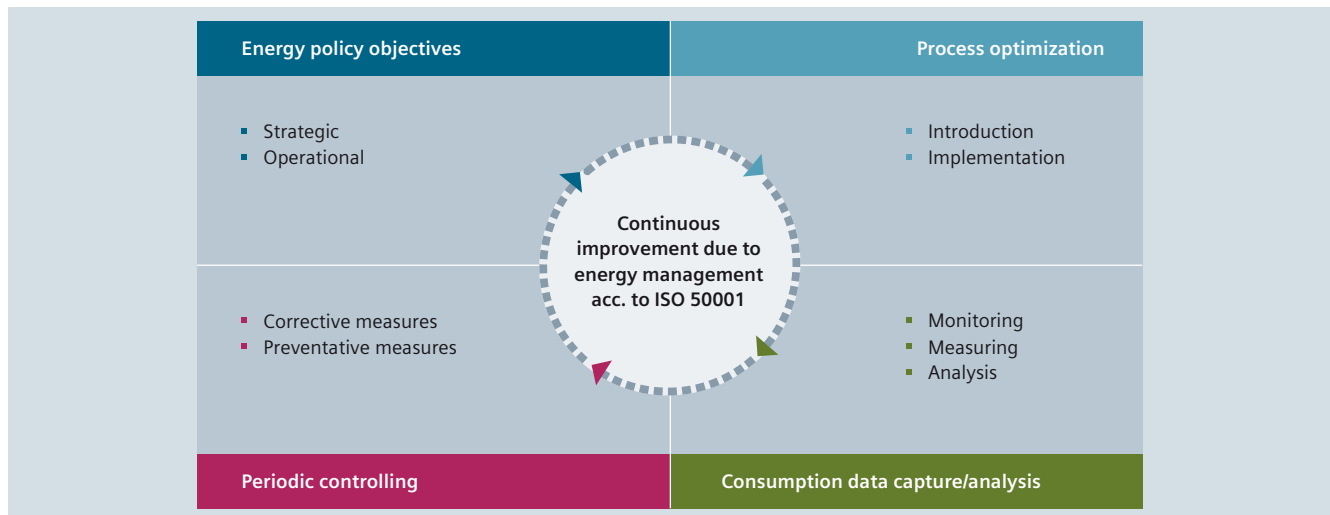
Energy policy objectives

Process optimization

- Strategic
- Operational

- Introduction
- Implementation

Continuous improvement due to energy management acc. to ISO 50001

- Corrective measures
- Preventative measures

- Monitoring
- Measuring
- Analysis

Periodic controlling

Consumption data capture/analysis